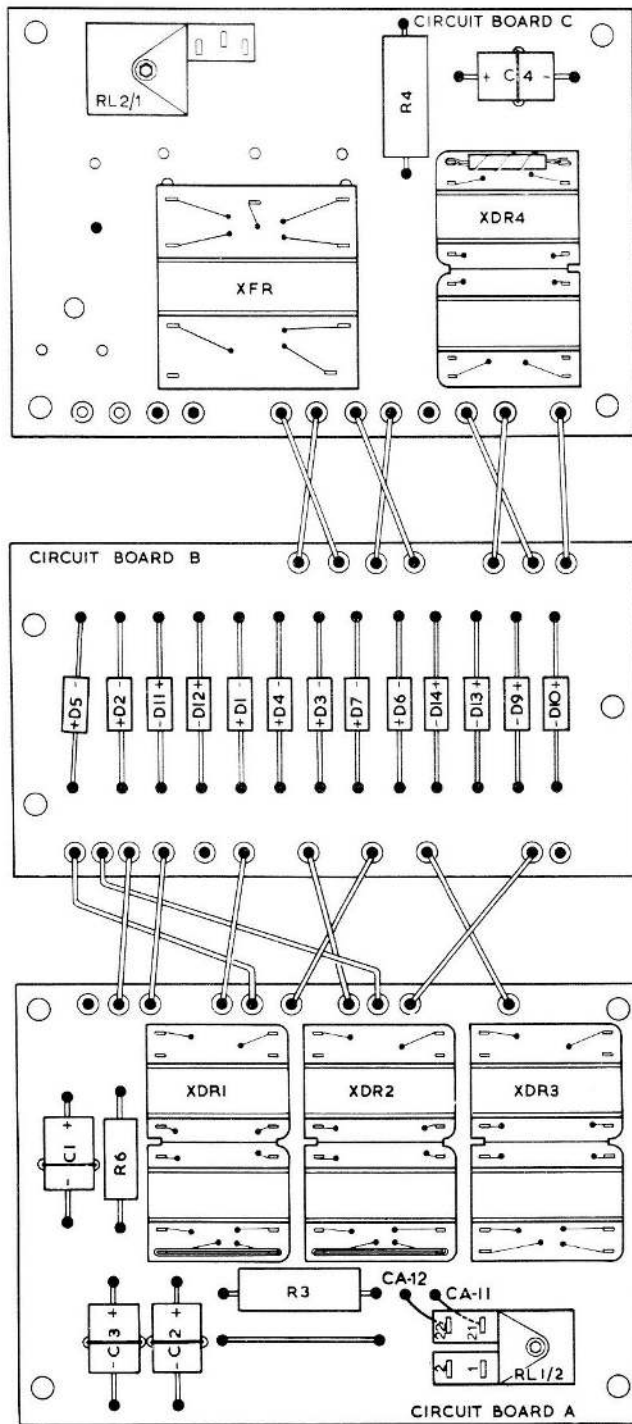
CIRCUIT BOARD C
RL2/1
R4
+ C4 -
XFR
XDR4

CIRCUIT BOARD B
+D5 -
+D2 -
-D11 +
-D12 +
+D1 -
+D4 -
+D3 -
+D7 -
+D6 -
-D14 +
-D13 +
-D9 +
-D10 +

XDR1
XDR2
XDR3
- C1 +
R6
R3
CA-12
CA-11
- C3 +
- C2 +
22
21
2
1
RL1/2
CIRCUIT BOARD A